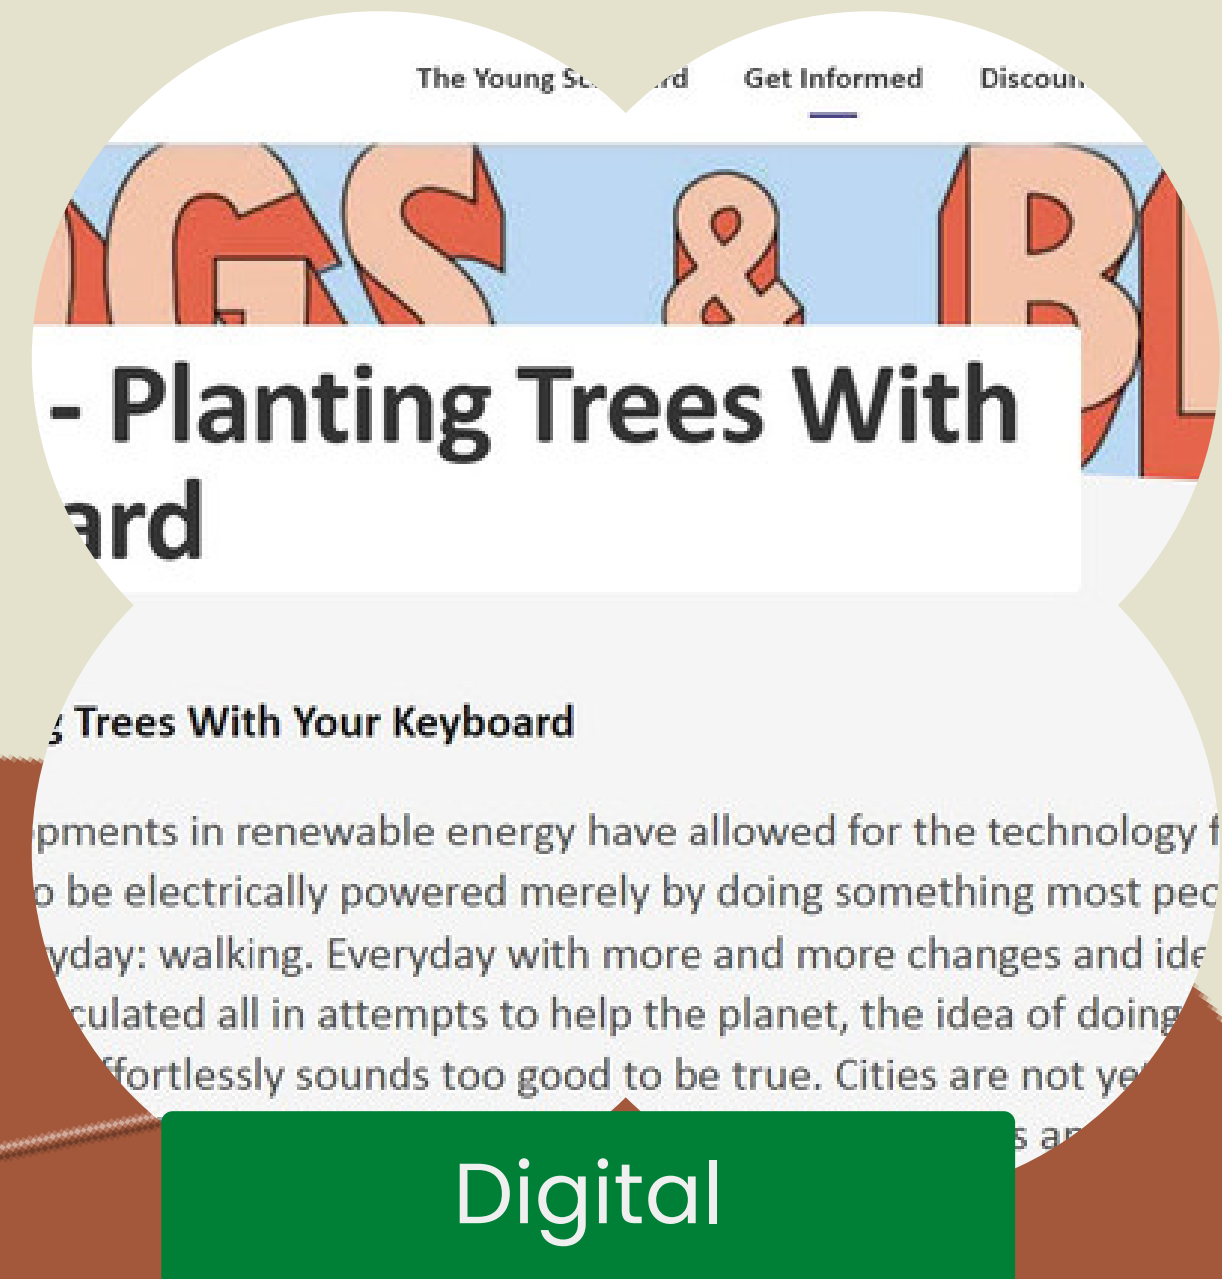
The Young Sc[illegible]rd Get Informed Discou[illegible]

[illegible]GS & BL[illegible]

- Planting Trees With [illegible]ard

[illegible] Trees With Your Keyboard

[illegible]pments in renewable energy have allowed for the technology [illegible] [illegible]o be electrically powered merely by doing something most peo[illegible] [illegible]yday: walking. Everyday with more and more changes and ide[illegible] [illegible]culated all in attempts to help the planet, the idea of doing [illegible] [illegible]ffortlessly sounds too good to be true. Cities are not ye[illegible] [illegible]s a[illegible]

Digital